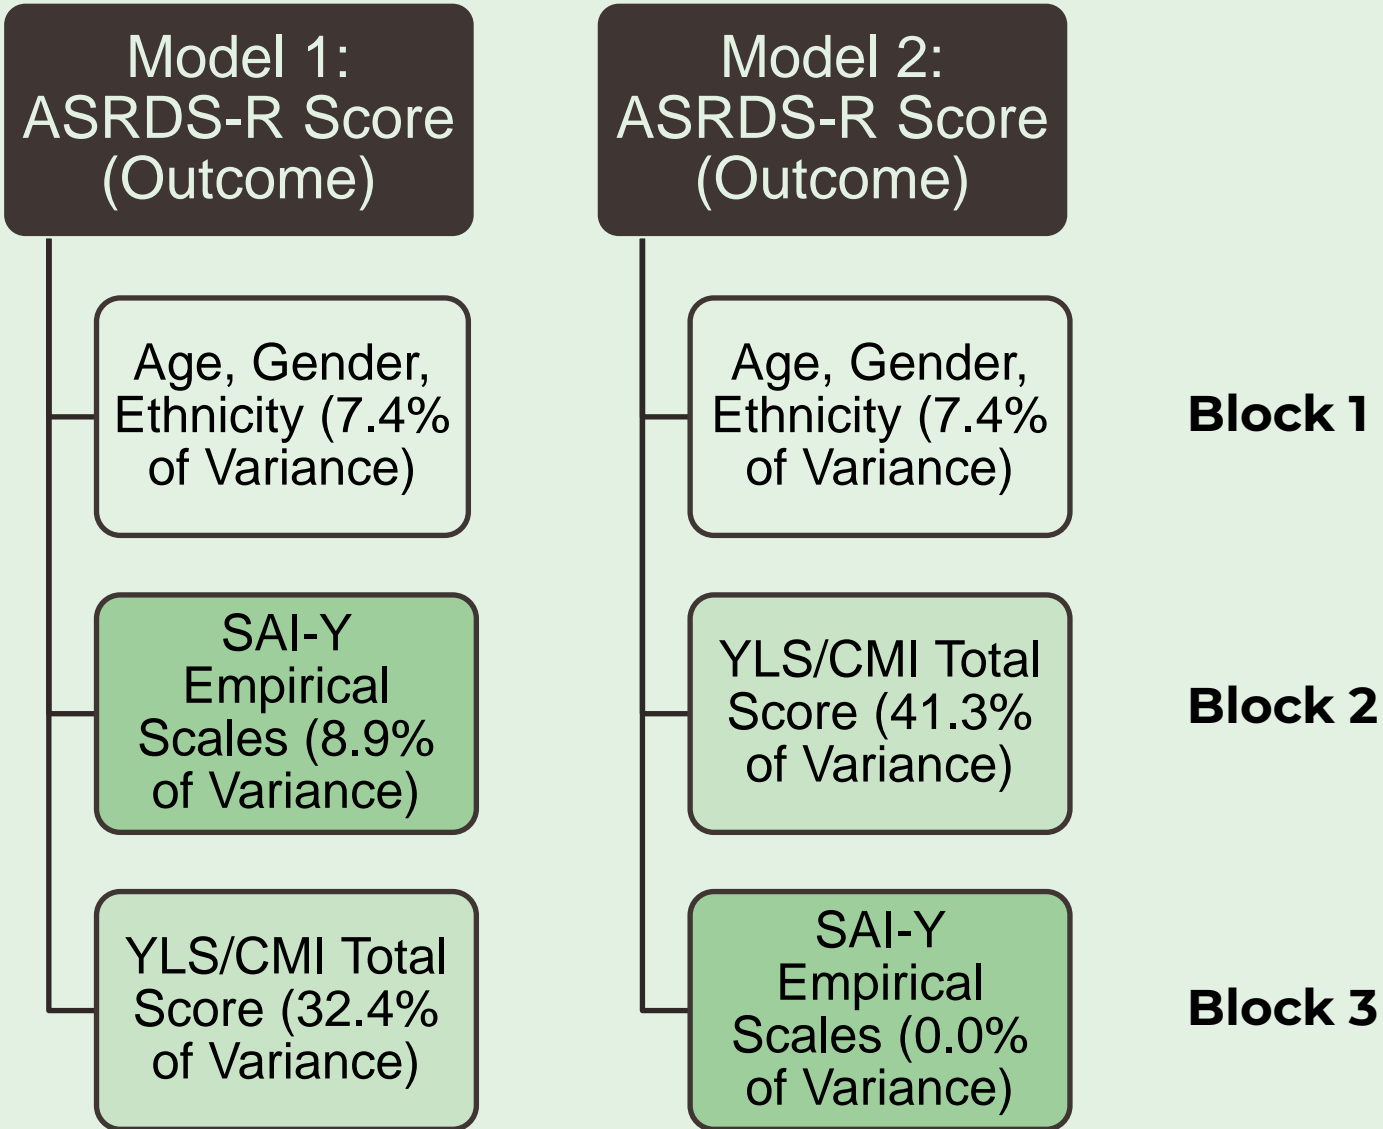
Model 1: ASRDS-R Score (Outcome)

Age, Gender, Ethnicity (7.4% of Variance)

SAI-Y Empirical Scales (8.9% of Variance)

YLS/CMI Total Score (32.4% of Variance)

Model 2: ASRDS-R Score (Outcome)

Age, Gender, Ethnicity (7.4% of Variance)

YLS/CMI Total Score (41.3% of Variance)

SAI-Y Empirical Scales (0.0% of Variance)

Block 1

Block 2

Block 3